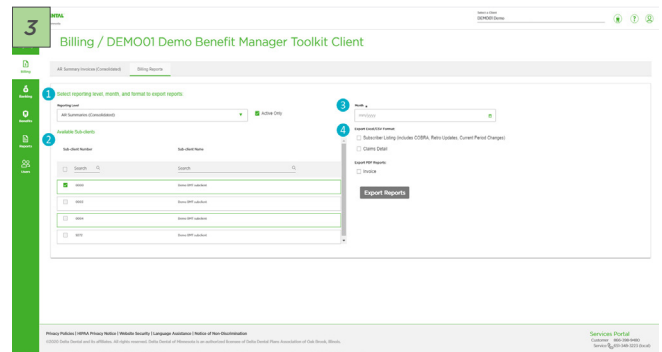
3

NTAL

Select a Client
DEMO01 Demo

Billing

Enrolling

Benefits

Reports

Users

Billing / DEMO01 Demo Benefit Manager Toolkit Client

AR Summary Invoice (Consolidated)

Billing Reports

1 Select reporting level, month, and format to export reports.

Reporting Level

AR Summary (Consolidated)

Active Only

2 Available Sub-clients

Sub-client Number

Sub-client Name

Search

Search

0000

Demo BMT subclient

0003

Demo BMT subclient

0004

Demo BMT subclient

0010

Demo BMT subclient

3 Month

MM/YYYY

4 Export Excel/CSV Format

Subscriber Listing (includes COBRA, Retro Updates, Current Period Changes)

Claims Detail

Export PDF Reports

Invoice

Export Reports

Privacy Policies | HIPAA Privacy Notice | Website Security | Language Assistance | Notice of Non-Discrimination

©2020 Delta Dental and its affiliates. All rights reserved. Delta Dental of Minnesota is an authorized licensee of Delta Dental Plans Association of Oak Brook, Illinois.

Services Portal
Customer 800-345-9400
Service 651-348-3223 (local)